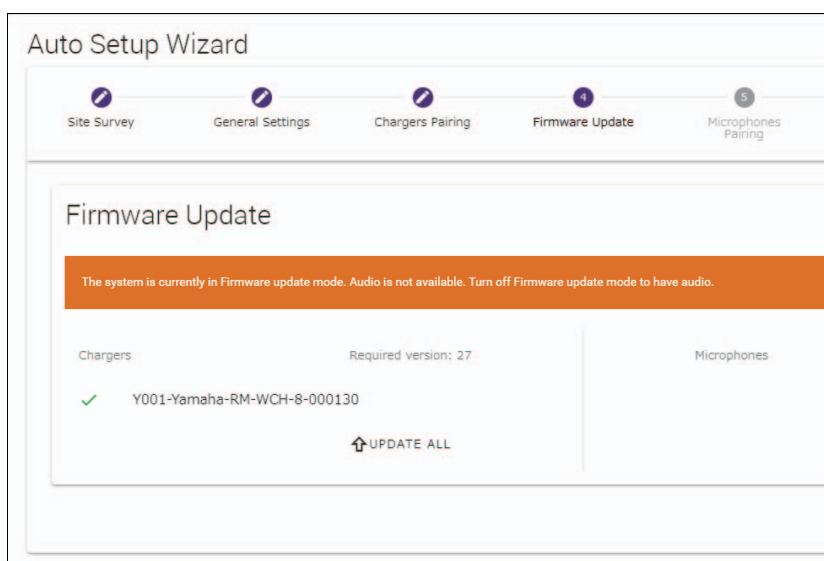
Auto Setup Wizard

Site Survey

General Settings

Chargers Pairing

4
Firmware Update

5
Microphones Pairing

Firmware Update

The system is currently in Firmware update mode. Audio is not available. Turn off Firmware update mode to have audio.

Chargers

Required version: 27

Y001-Yamaha-RM-WCH-8-000130

UPDATE ALL

Microphones